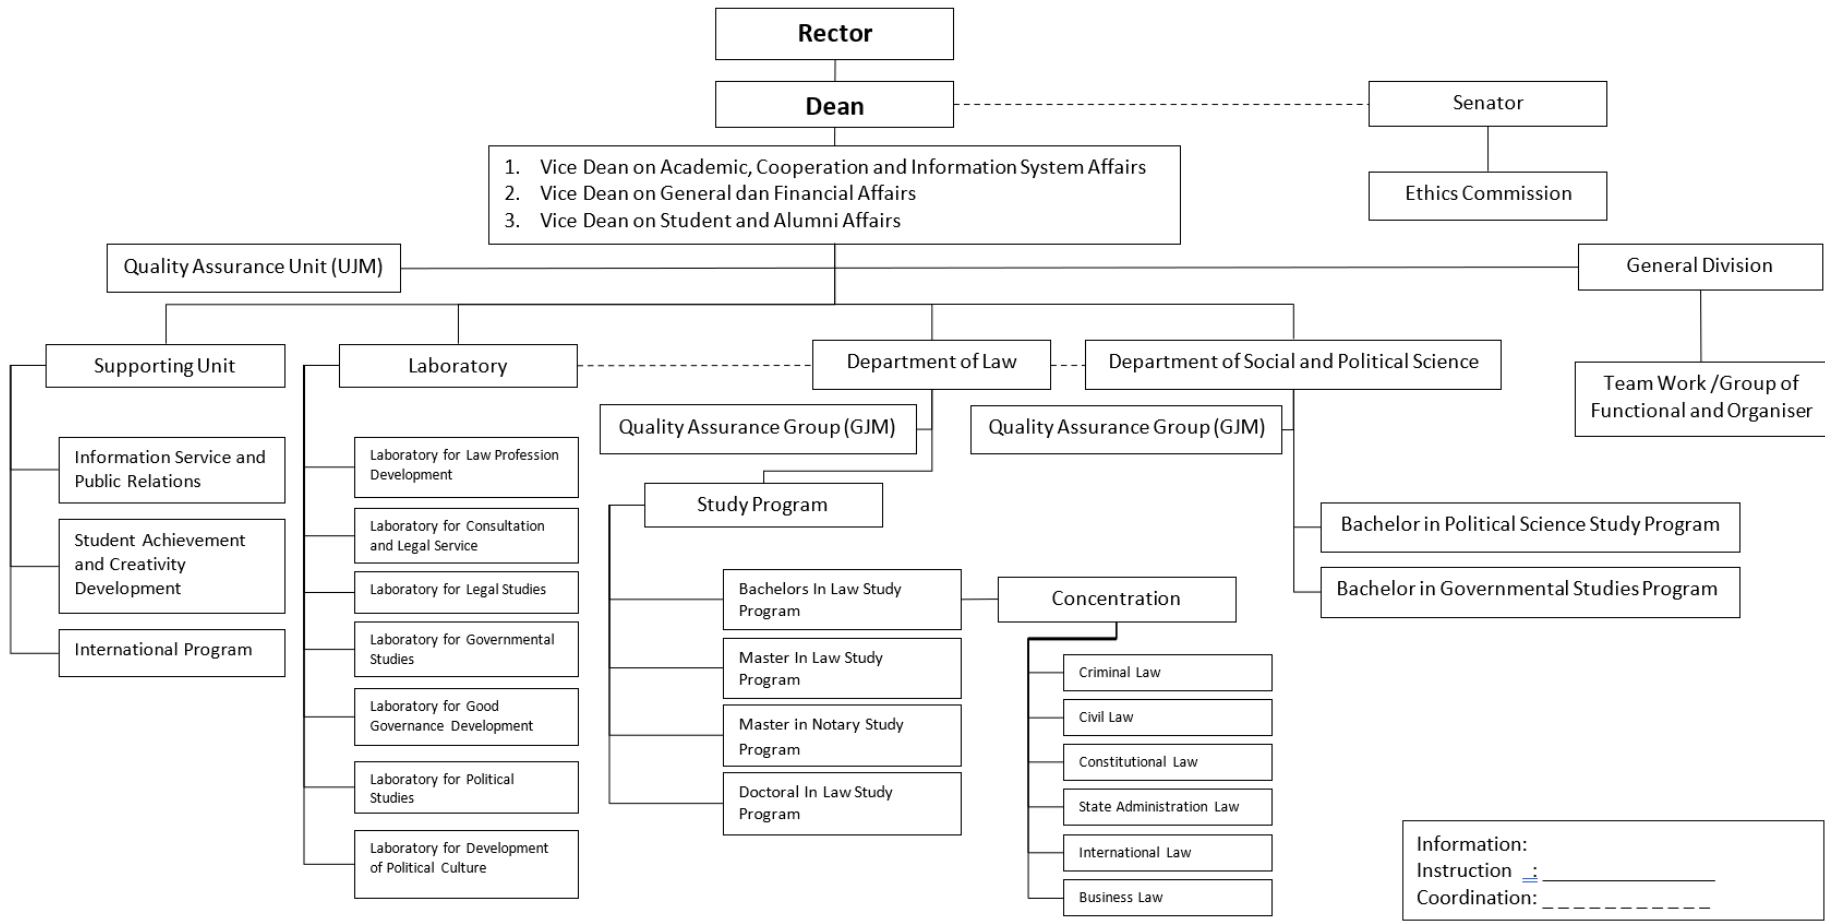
Rector

Dean

Senator

Ethics Commission

1. Vice Dean on Academic, Cooperation and Information System Affairs
2. Vice Dean on General dan Financial Affairs
3. Vice Dean on Student and Alumni Affairs

Quality Assurance Unit (UJM)

General Division

Supporting Unit

Laboratory

Department of Law

Department of Social and Political Science

Team Work /Group of Functional and Organiser

Information Service and Public Relations

Student Achievement and Creativity Development

International Program

Laboratory for Law Profession Development

Laboratory for Consultation and Legal Service

Laboratory for Legal Studies

Laboratory for Governmental Studies

Laboratory for Good Governance Development

Laboratory for Political Studies

Laboratory for Development of Political Culture

Quality Assurance Group (GJM)

Quality Assurance Group (GJM)

Study Program

Bachelors In Law Study Program

Master In Law Study Program

Master in Notary Study Program

Doctoral In Law Study Program

Concentration

Criminal Law

Civil Law

Constitutional Law

State Administration Law

International Law

Business Law

Bachelor in Political Science Study Program

Bachelor in Governmental Studies Program

Information:
Instruction : ________________
Coordination: _ _ _ _ _ _ _ _ _ _ _